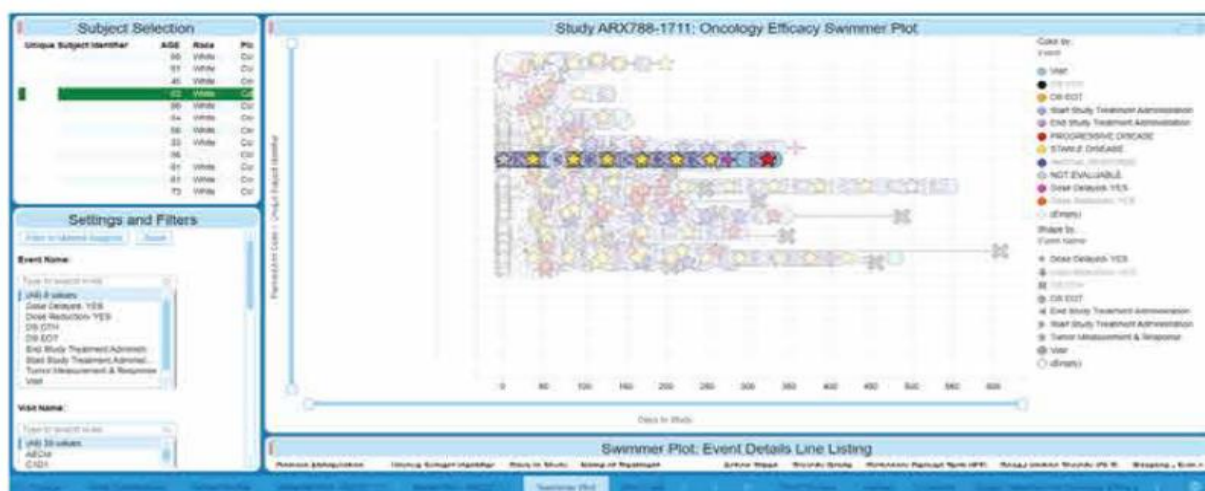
Subject Selection

| Unique Subject Identifier | AGE | Race | Pl |
|---|---|---|---|
| | 66 | White | Co |
| | 61 | White | Co |
| | 45 | White | Co |
| | 62 | White | Co |
| | 66 | White | Co |
| | 64 | White | Co |
| | 56 | White | Co |
| | 33 | White | Co |
| | 56 | | Co |
| | 61 | White | Co |
| | 61 | White | Co |
| | 73 | White | Co |

Settings and Filters

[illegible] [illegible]

Event Name:

Type to search in list

(All) 8 values
Dose Delayed: YES
Dose Reduction: YES
DS DTH
DS EOT
End Study Treatment Administ...
Start Study Treatment Administ...
Tumor Measurement & Response
Visit

Visit Name:

Type to search in list

(All) 39 values
AEDM
C1D1

Study ARX788-1711: Oncology Efficacy Swimmer Plot

Permanent Code - Unique Subject Identifier

0 50 100 150 200 250 300 350 400 450 500 550 600

Days in Study

Color by:
Event

Visit
DS DTH
DS EOT
Start Study Treatment Administration
End Study Treatment Administration
PROGRESSIVE DISEASE
STABLE DISEASE
PARTIAL RESPONSE
NOT EVALUABLE
Dose Delayed: YES
Dose Reduction: YES
(Empty)

Shape by:
Event Name

Dose Delayed: YES
Dose Reduction: YES
DS DTH
DS EOT
End Study Treatment Administration
Start Study Treatment Administration
Tumor Measurement & Response
Visit
(Empty)

Swimmer Plot: Event Details Line Listing

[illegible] Unique Subject Identifier Days in Study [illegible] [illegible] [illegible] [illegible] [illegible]

Swimmer Plot